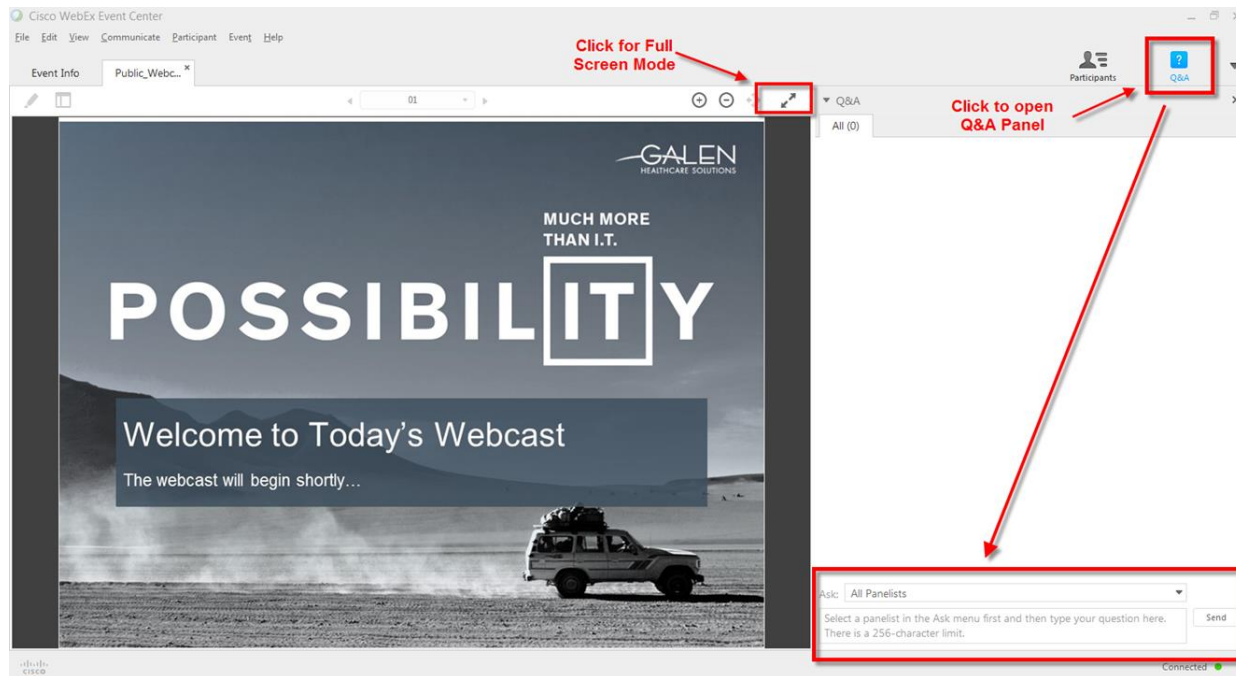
Cisco WebEx Event Center

File Edit View Communicate Participant Event Help

Click for Full Screen Mode

Event Info Public_Webc... ×

01

Participants Q&A

Click to open Q&A Panel

▾ Q&A

All (0)

GALEN HEALTHCARE SOLUTIONS

MUCH MORE THAN I.T.

POSSIBILITY

Welcome to Today's Webcast

The webcast will begin shortly…

Ask: All Panelists

Select a panelist in the Ask menu first and then type your question here. There is a 256-character limit.

Send

cisco

Connected